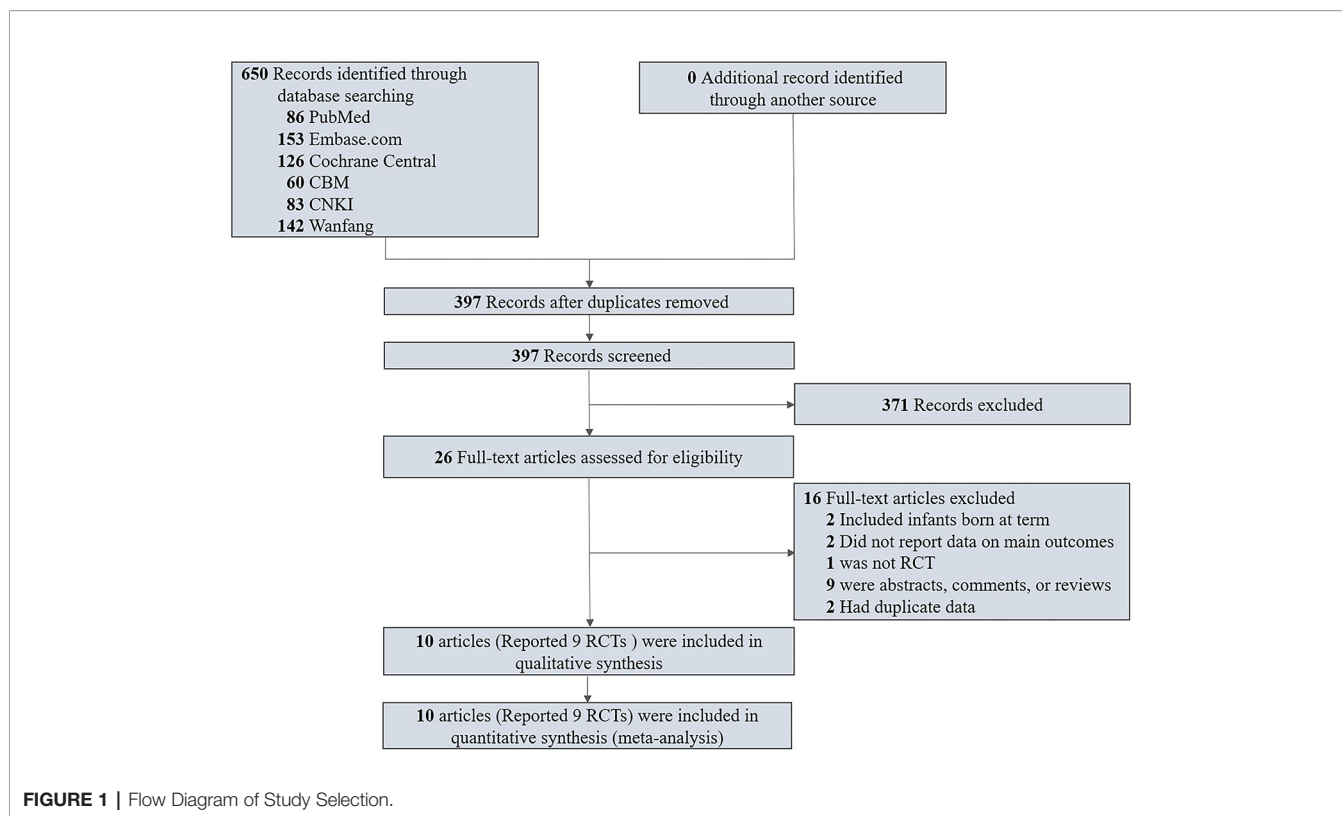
650 Records identified through database searching
86 PubMed
153 Embase.com
126 Cochrane Central
60 CBM
83 CNKI
142 Wanfang

0 Additional record identified through another source

397 Records after duplicates removed

397 Records screened

371 Records excluded

26 Full-text articles assessed for eligibility

16 Full-text articles excluded
2 Included infants born at term
2 Did not report data on main outcomes
1 was not RCT
9 were abstracts, comments, or reviews
2 Had duplicate data

10 articles (Reported 9 RCTs ) were included in qualitative synthesis

10 articles (Reported 9 RCTs) were included in quantitative synthesis (meta-analysis)

FIGURE 1 | Flow Diagram of Study Selection.